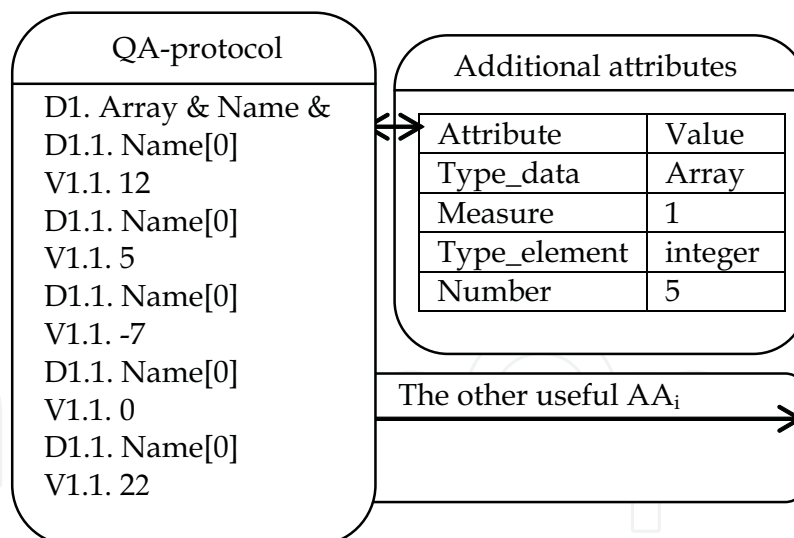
QA-protocol

D1. Array & Name &
D1.1. Name[0]
V1.1. 12
D1.1. Name[0]
V1.1. 5
D1.1. Name[0]
V1.1. -7
D1.1. Name[0]
V1.1. 0
D1.1. Name[0]
V1.1. 22

Additional attributes

| Attribute | Value |
|---|---|
| Type_data | Array |
| Measure | 1 |
| Type_element | integer |
| Number | 5 |

The other useful AA$_i$